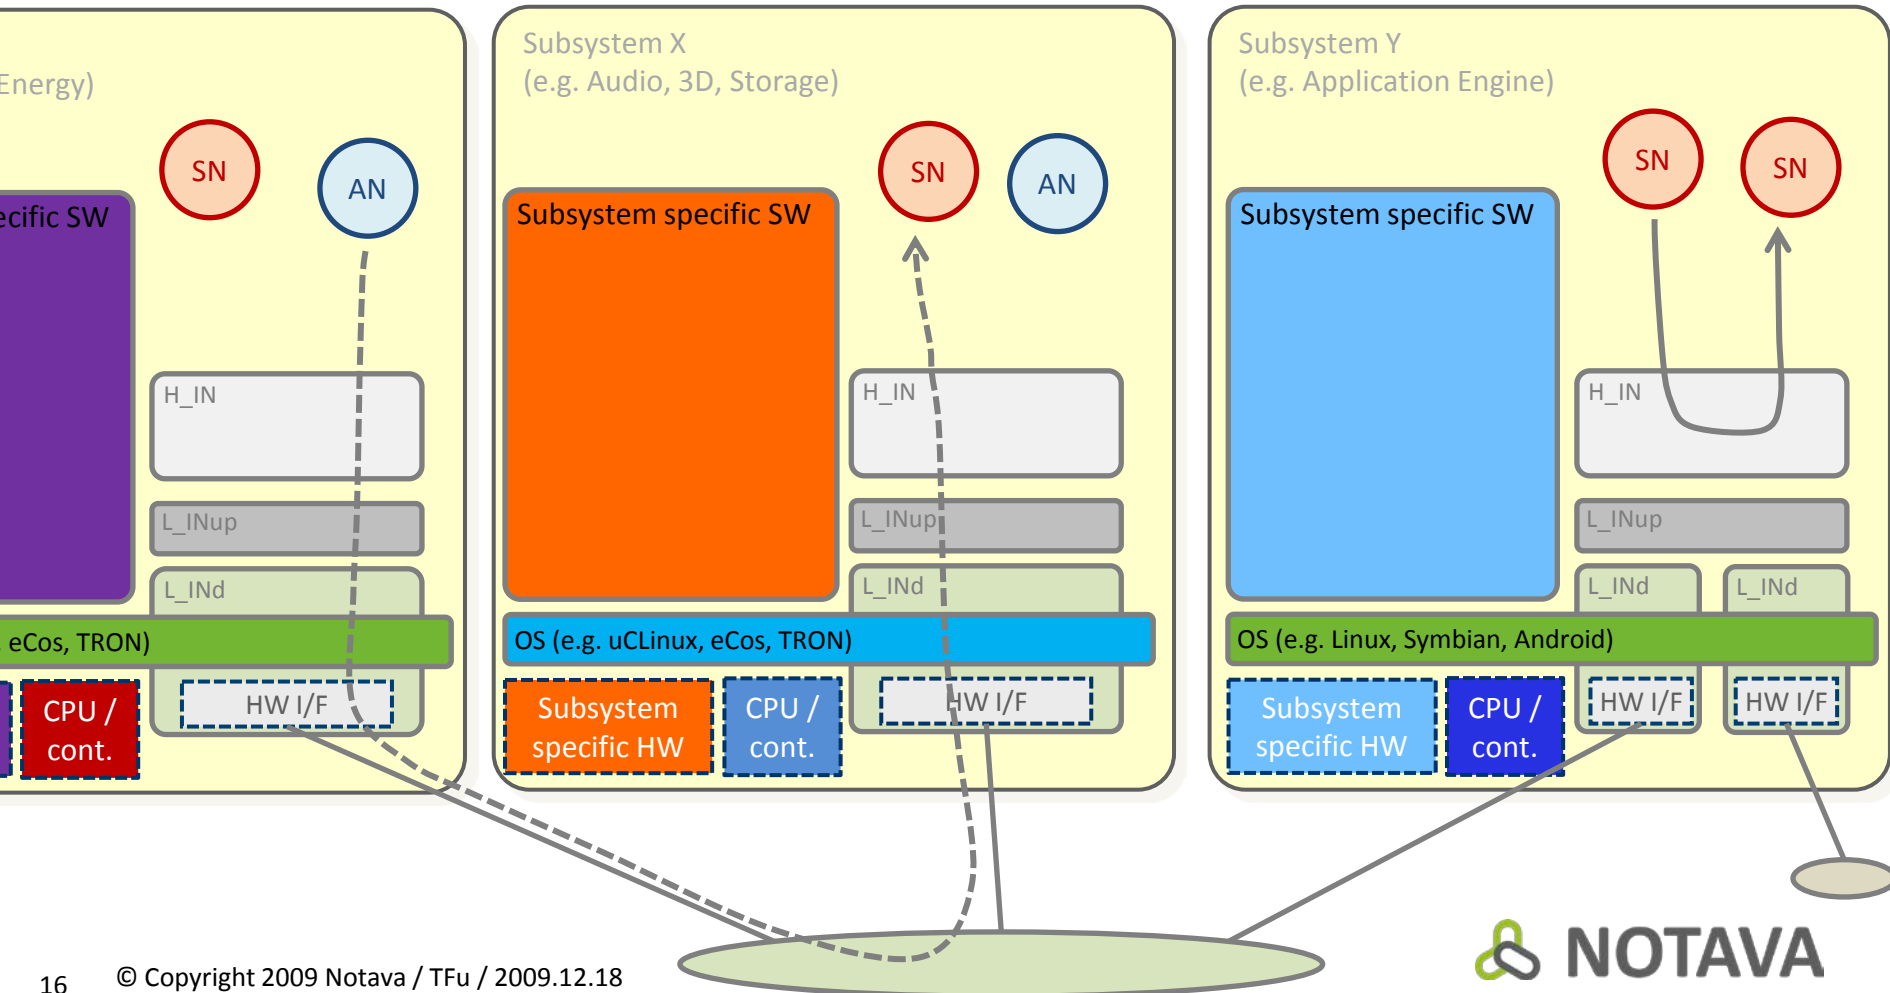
Energy)

SN

AN

ecific SW

H_IN

L_INup

L_INd

eCos, TRON)

CPU / cont.

HW I/F

Subsystem X
(e.g. Audio, 3D, Storage)

SN

AN

Subsystem specific SW

H_IN

L_INup

L_INd

OS (e.g. uCLinux, eCos, TRON)

Subsystem specific HW

CPU / cont.

HW I/F

Subsystem Y
(e.g. Application Engine)

SN

SN

Subsystem specific SW

H_IN

L_INup

L_INd

L_INd

OS (e.g. Linux, Symbian, Android)

Subsystem specific HW

CPU / cont.

HW I/F

HW I/F

16 © Copyright 2009 Notava / TFu / 2009.12.18

NOTAVA